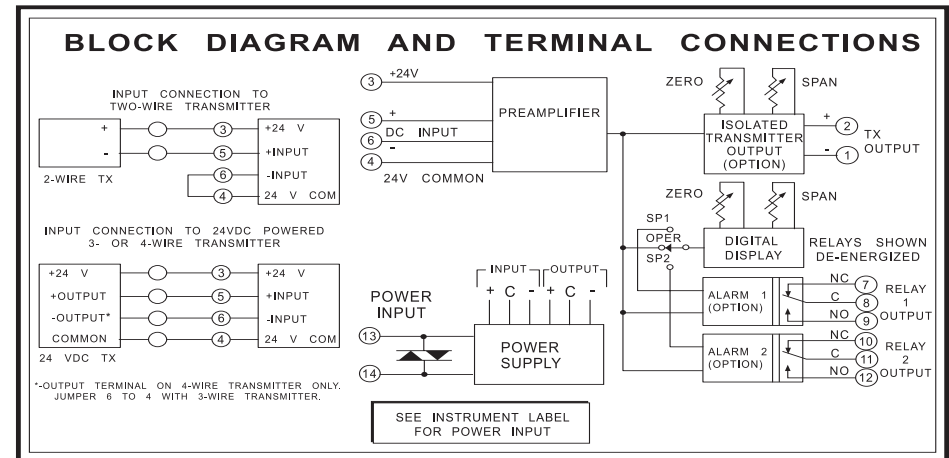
BLOCK DIAGRAM AND TERMINAL CONNECTIONS

INPUT CONNECTION TO TWO-WIRE TRANSMITTER

+
-
2-WIRE TX

3
5
6
4

+24 V
+INPUT
-INPUT
24 V COM

INPUT CONNECTION TO 24VDC POWERED 3- OR 4-WIRE TRANSMITTER

+24 V
+OUTPUT
-OUTPUT*
COMMON
24 VDC TX

3
5
6
4

+24 V
+INPUT
-INPUT
24 V COM

*-OUTPUT TERMINAL ON 4-WIRE TRANSMITTER ONLY. JUMPER 6 TO 4 WITH 3-WIRE TRANSMITTER.

3 +24V
5 +
DC INPUT
6 -
4
24V COMMON

PREAMPLIFIER

ZERO
SPAN

ISOLATED TRANSMITTER OUTPUT (OPTION)

+ 2
- 1
TX OUTPUT

ZERO
SPAN

SP1
OPER
SP2

DIGITAL DISPLAY

RELAYS SHOWN DE-ENERGIZED

INPUT
OUTPUT
+ C - + C -

POWER INPUT
13
14

POWER SUPPLY

ALARM 1 (OPTION)
NC 7
C 8
NO 9
RELAY 1 OUTPUT

ALARM 2 (OPTION)
NC 10
C 11
NO 12
RELAY 2 OUTPUT

SEE INSTRUMENT LABEL FOR POWER INPUT